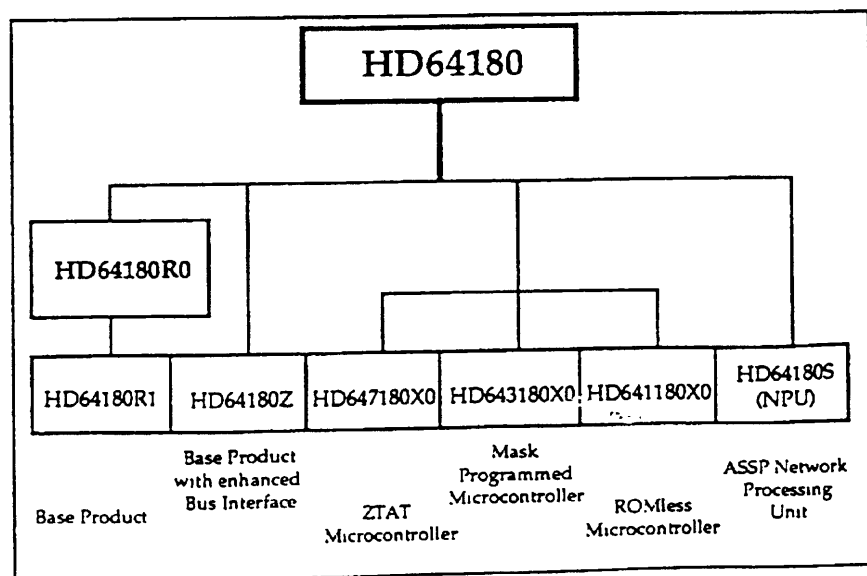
HD64180

HD64180R0

HD64180R1

HD64180Z

HD647180X0

HD643180X0

HD641180X0

HD64180S (NPU)

Base Product

Base Product with enhanced Bus Interface

ZTAT Microcontroller

Mask Programmed Microcontroller

ROMless Microcontroller

ASSP Network Processing Unit